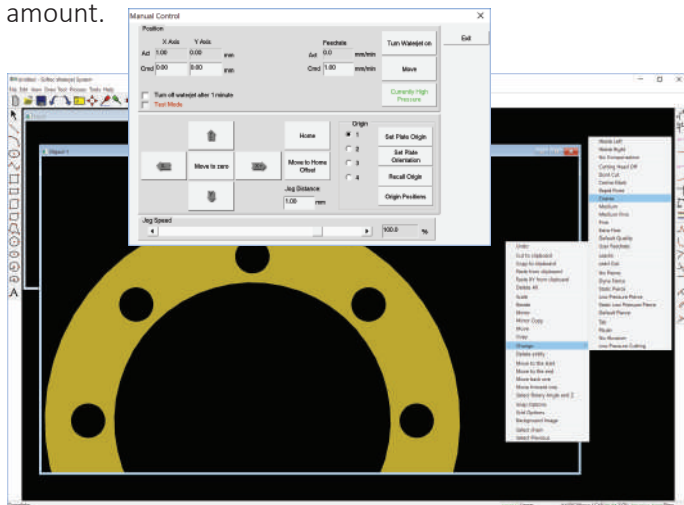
amount.

Manual Control

Position

X Axis Y Axis

Act 1.00 0.00 mm

Cmd 0.00 0.00 mm

Feedrate

Act 0.0 mm/min

Cmd 1.00 mm/min

Turn Waterjet on

Move

Currently High Pressure

Turn off waterjet after 1 minute

Test Mode

Exit

Home

Move to Home Offset

Move to zero

Jog Distance

1.00 mm

Origin

1

2

3

4

Set Plate Origin

Set Rate Orientation

Recall Origin

Origin Positions

Jog Speed

100.0 %

Undo

Cut to clipboard

Copy to clipboard

Paste from clipboard

Paste at from clipboard

Delete All

Scale

Rotate

Mirror

Mirror Copy

Move

Copy

Change

Delete entity

Move to the start

Move to the end

Move back one

Move forward one

Select Rotary Angle and Z

Snap Options

Grid Options

Background Image

Select chain

Select Previous

Waste Left

Waste Right

No Compensation

Cutting Head Off

Start Cut

Centre Mark

Rapid Point

Coarse

Medium

Medium Fine

Fine

Extra Fine

Default Quality

Use Feedrate

Leadin

Lead Out

No Pierce

Dyna Pierce

Static Pierce

Low Pressure Pierce

Static Low Pressure Pierce

Default Pierce

Tab

Rejoin

No Abrasive

Low Pressure Cutting